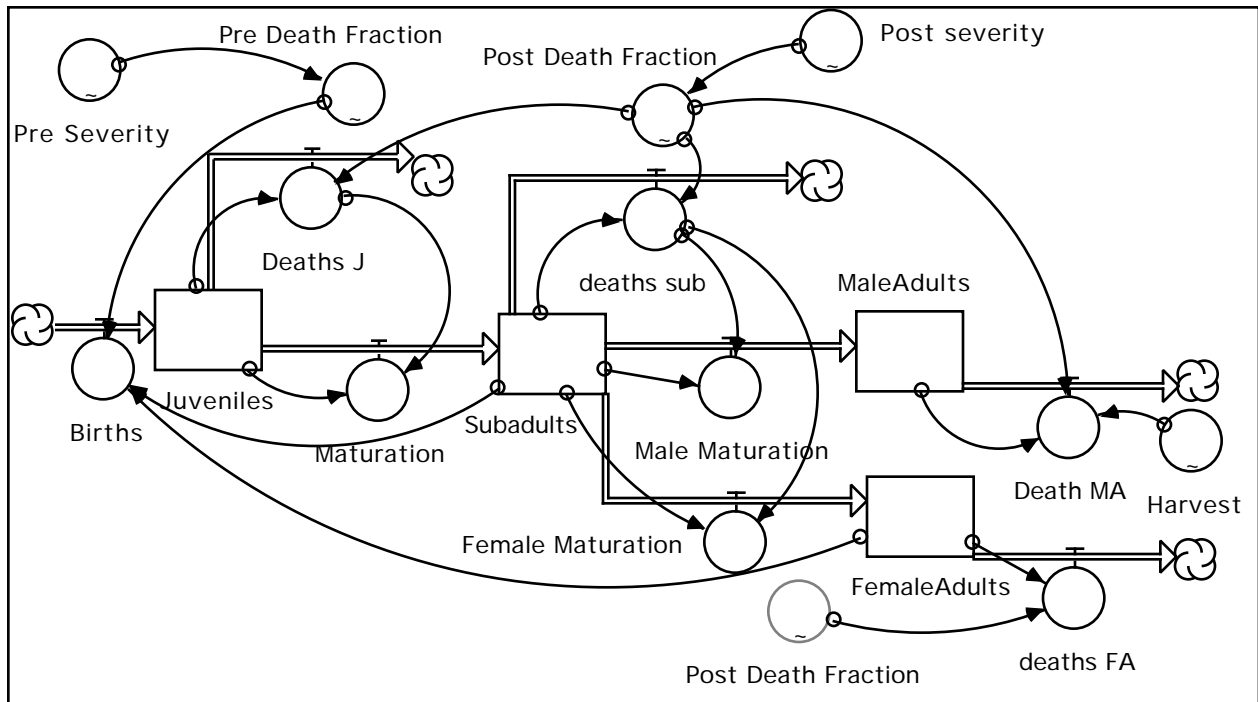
Pre Death Fraction

Post severity

Post Death Fraction

Pre Severity

Deaths J

deaths sub

MaleAdults

Juveniles

Births

Maturation

Subadults

Male Maturation

Death MA

Harvest

Female Maturation

FemaleAdults

Post Death Fraction

deaths FA